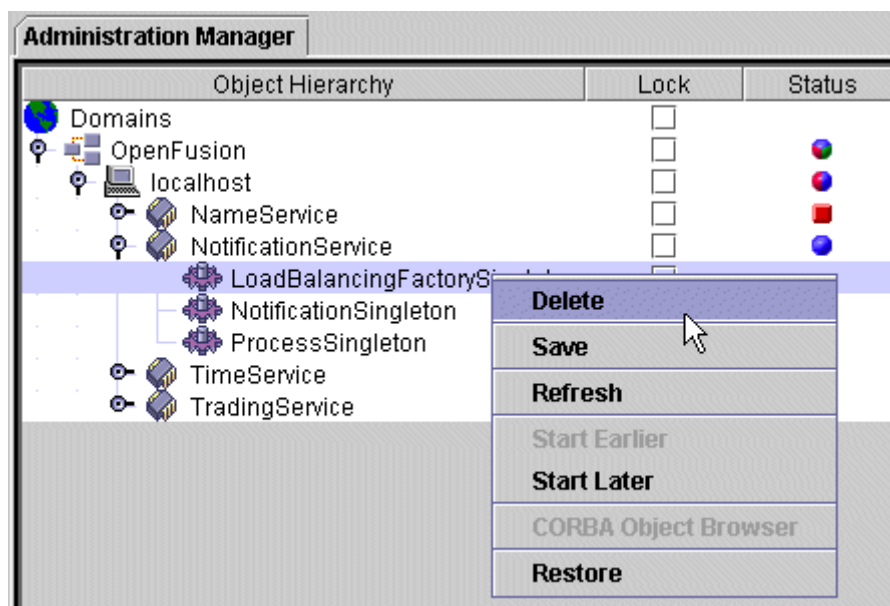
Administration Manager

| Object Hierarchy | Lock | Status |
|---|---|---|
| Domains | | |
| OpenFusion | | |
| localhost | | |
| NameService | | |
| NotificationService | | |
| LoadBalancingFactorySi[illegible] | | |
| NotificationSingleton | | |
| ProcessSingleton | | |
| TimeService | | |
| TradingService | | |

Delete
Save
Refresh
Start Earlier
Start Later
CORBA Object Browser
Restore